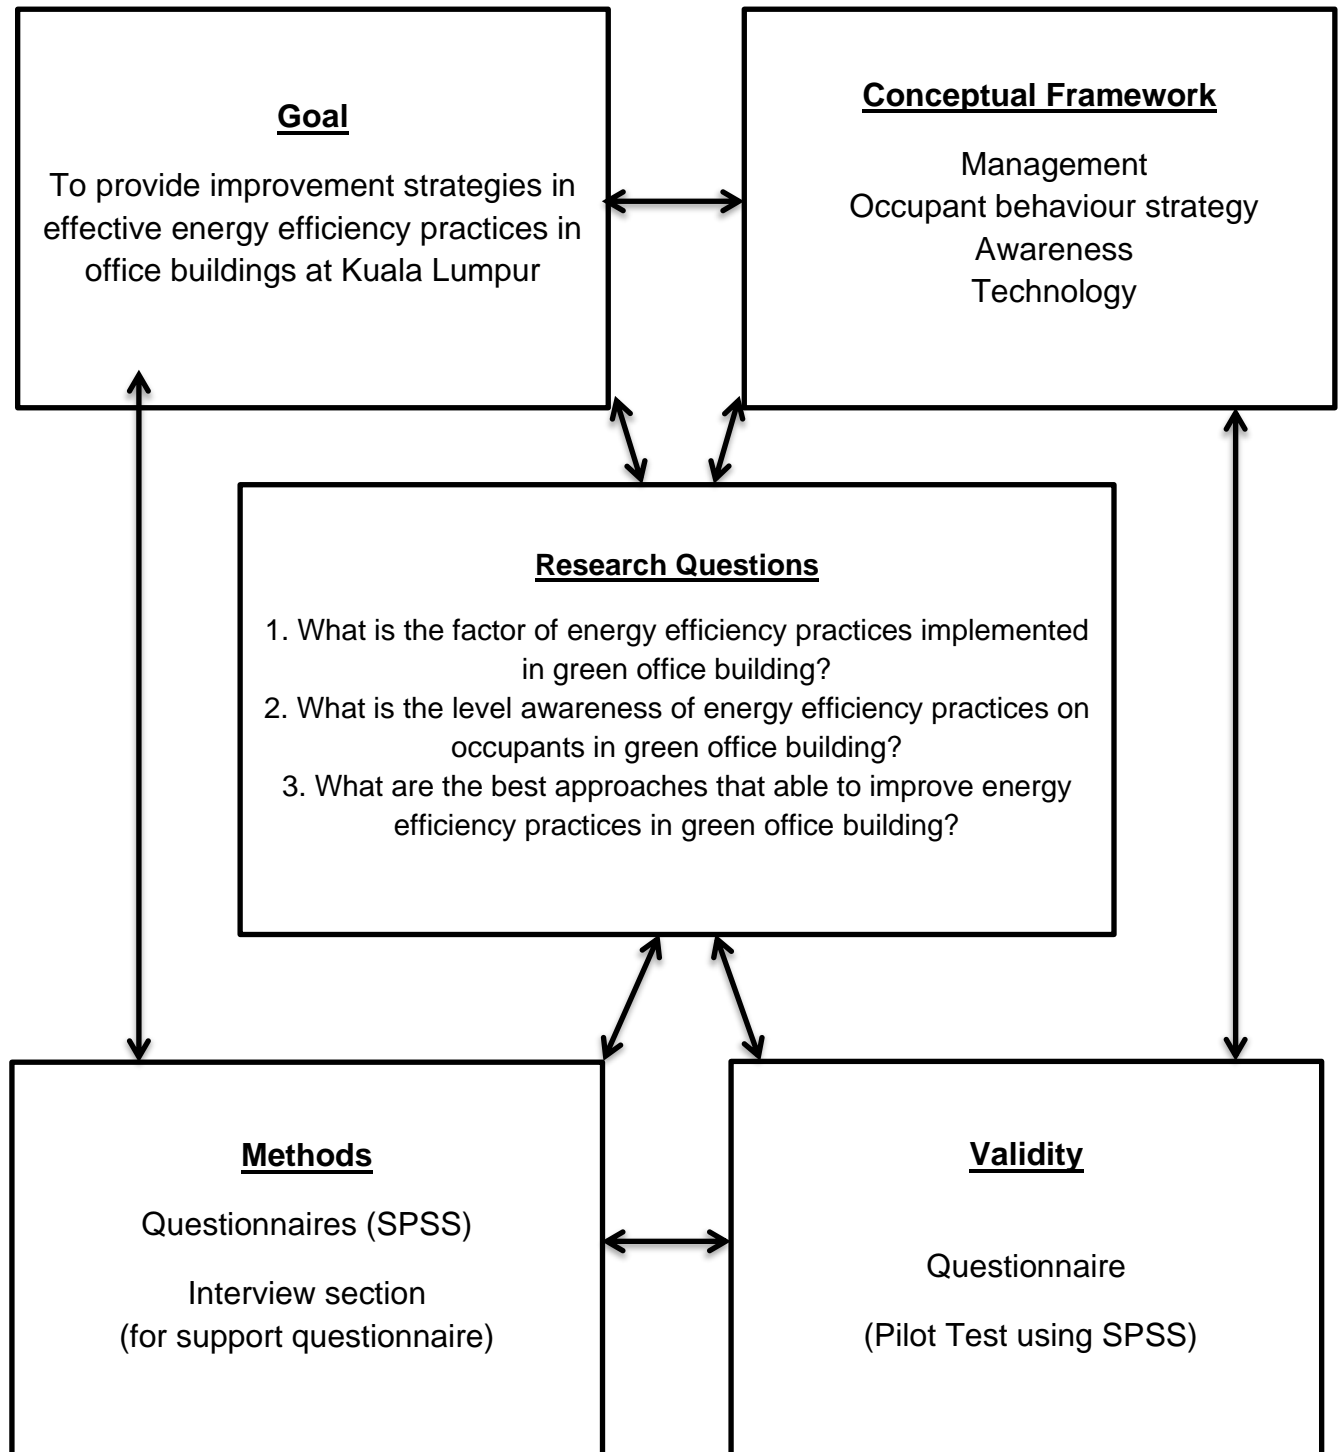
Goal

To provide improvement strategies in effective energy efficiency practices in office buildings at Kuala Lumpur

Conceptual Framework

Management
Occupant behaviour strategy
Awareness
Technology

Research Questions

1. What is the factor of energy efficiency practices implemented in green office building?
2. What is the level awareness of energy efficiency practices on occupants in green office building?
3. What are the best approaches that able to improve energy efficiency practices in green office building?

Methods

Questionnaires (SPSS)

Interview section
(for support questionnaire)

Validity

Questionnaire

(Pilot Test using SPSS)